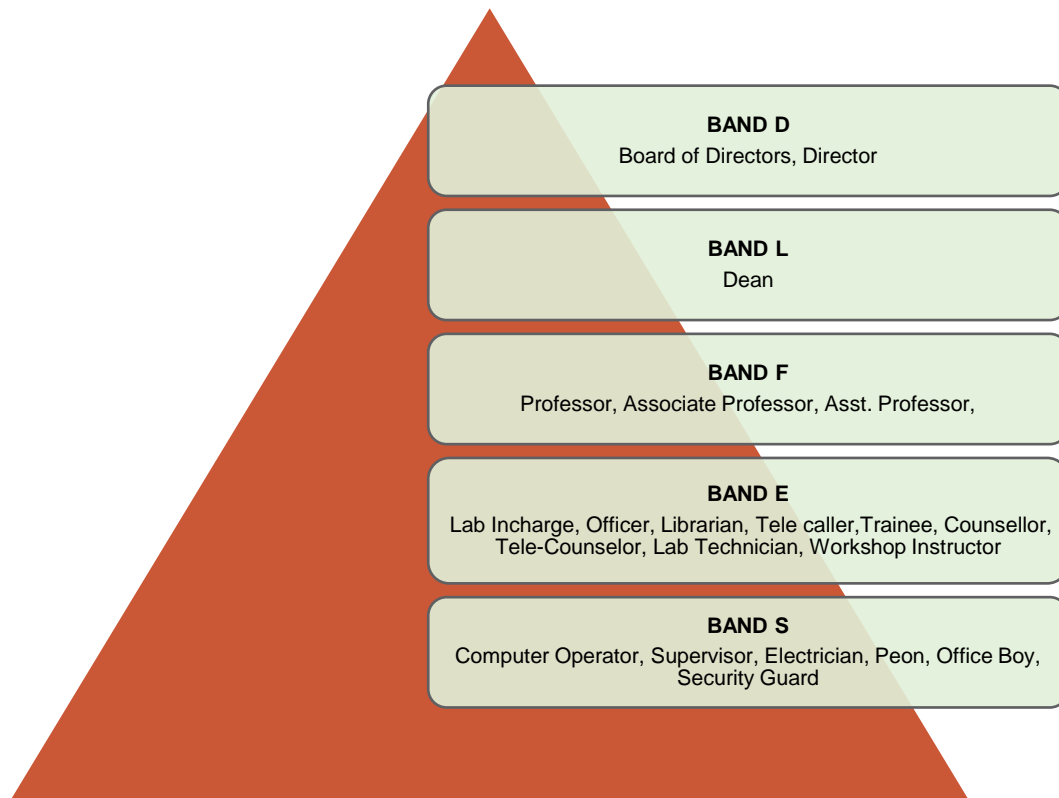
**BAND D**
Board of Directors, Director

**BAND L**
Dean

**BAND F**
Professor, Associate Professor, Asst. Professor,

**BAND E**
Lab Incharge, Officer, Librarian, Tele caller,Trainee, Counsellor, Tele-Counselor, Lab Technician, Workshop Instructor

**BAND S**
Computer Operator, Supervisor, Electrician, Peon, Office Boy, Security Guard